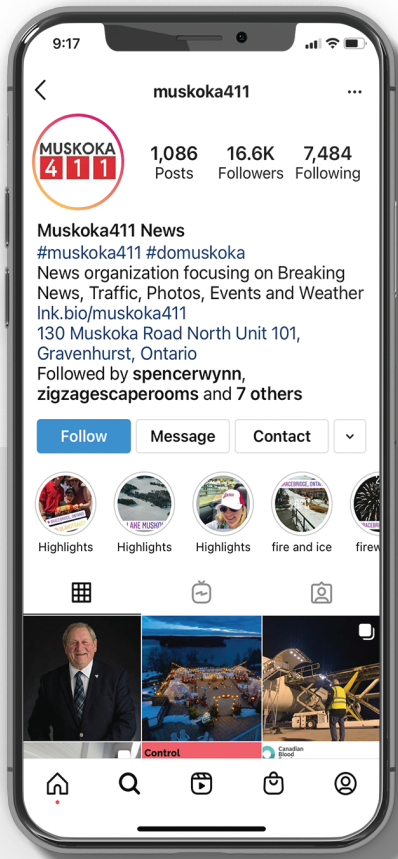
9:17

muskoka411

MUSKOKA 411

1,086 Posts
16.6K Followers
7,484 Following

Muskoka411 News
#muskoka411 #domuskoka
News organization focusing on Breaking News, Traffic, Photos, Events and Weather
lnk.bio/muskoka411
130 Muskoka Road North Unit 101, Gravenhurst, Ontario
Followed by spencerwynn, zigzagescaperooms and 7 others

Follow
Message
Contact

Highlights
Highlights
Highlights
fire and ice
firew

Control
Canadian Blood